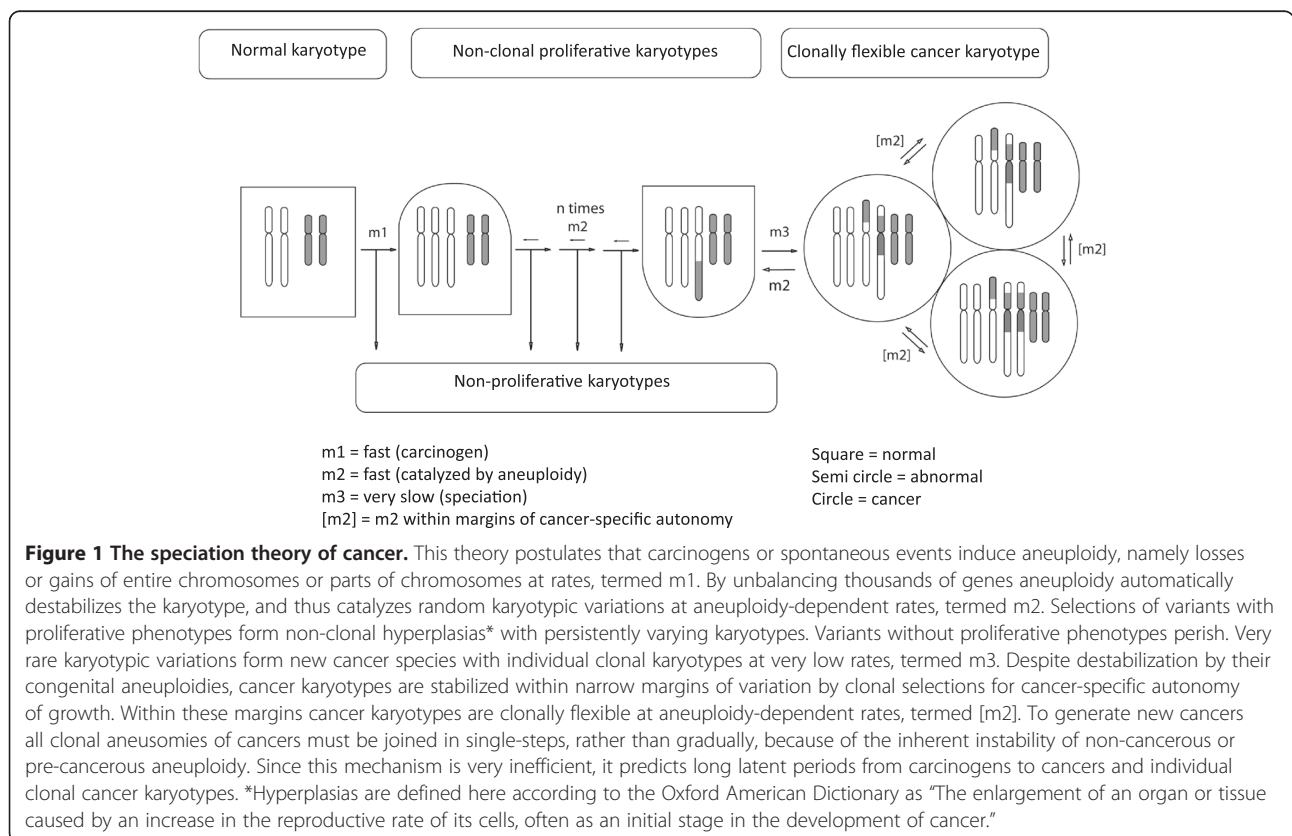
Normal karyotype

Non-clonal proliferative karyotypes

Clonally flexible cancer karyotype

m1

n times

m2

m3

m2

[m2]

[m2]

[m2]

Non-proliferative karyotypes

m1 = fast (carcinogen)
m2 = fast (catalyzed by aneuploidy)
m3 = very slow (speciation)
[m2] = m2 within margins of cancer-specific autonomy

Square = normal
Semi circle = abnormal
Circle = cancer

**Figure 1 The speciation theory of cancer.** This theory postulates that carcinogens or spontaneous events induce aneuploidy, namely losses or gains of entire chromosomes or parts of chromosomes at rates, termed m1. By unbalancing thousands of genes aneuploidy automatically destabilizes the karyotype, and thus catalyzes random karyotypic variations at aneuploidy-dependent rates, termed m2. Selections of variants with proliferative phenotypes form non-clonal hyperplasias* with persistently varying karyotypes. Variants without proliferative phenotypes perish. Very rare karyotypic variations form new cancer species with individual clonal karyotypes at very low rates, termed m3. Despite destabilization by their congenital aneuploidies, cancer karyotypes are stabilized within narrow margins of variation by clonal selections for cancer-specific autonomy of growth. Within these margins cancer karyotypes are clonally flexible at aneuploidy-dependent rates, termed [m2]. To generate new cancers all clonal aneusomies of cancers must be joined in single-steps, rather than gradually, because of the inherent instability of non-cancerous or pre-cancerous aneuploidy. Since this mechanism is very inefficient, it predicts long latent periods from carcinogens to cancers and individual clonal cancer karyotypes. *Hyperplasias are defined here according to the Oxford American Dictionary as "The enlargement of an organ or tissue caused by an increase in the reproductive rate of its cells, often as an initial stage in the development of cancer."